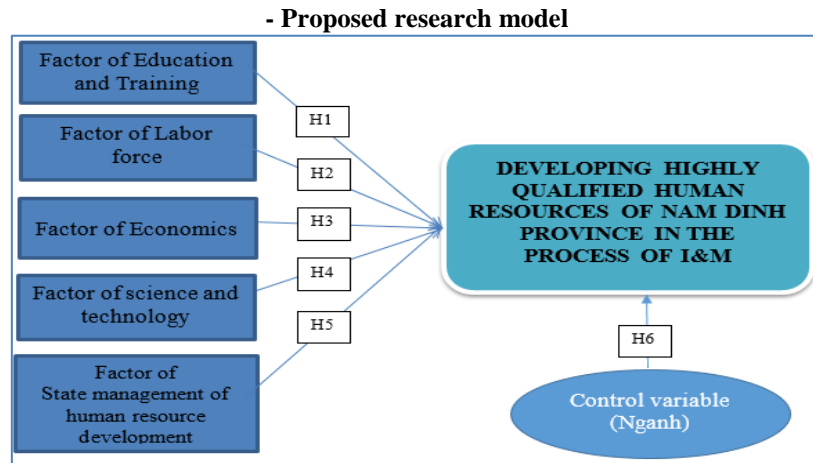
- Proposed research model

Factor of Education and Training

Factor of Labor force

Factor of Economics

Factor of science and technology

Factor of State management of human resource development

H1

H2

H3

H4

H5

DEVELOPING HIGHLY QUALIFIED HUMAN RESOURCES OF NAM DINH PROVINCE IN THE PROCESS OF I&M

H6

Control variable (Nganh)